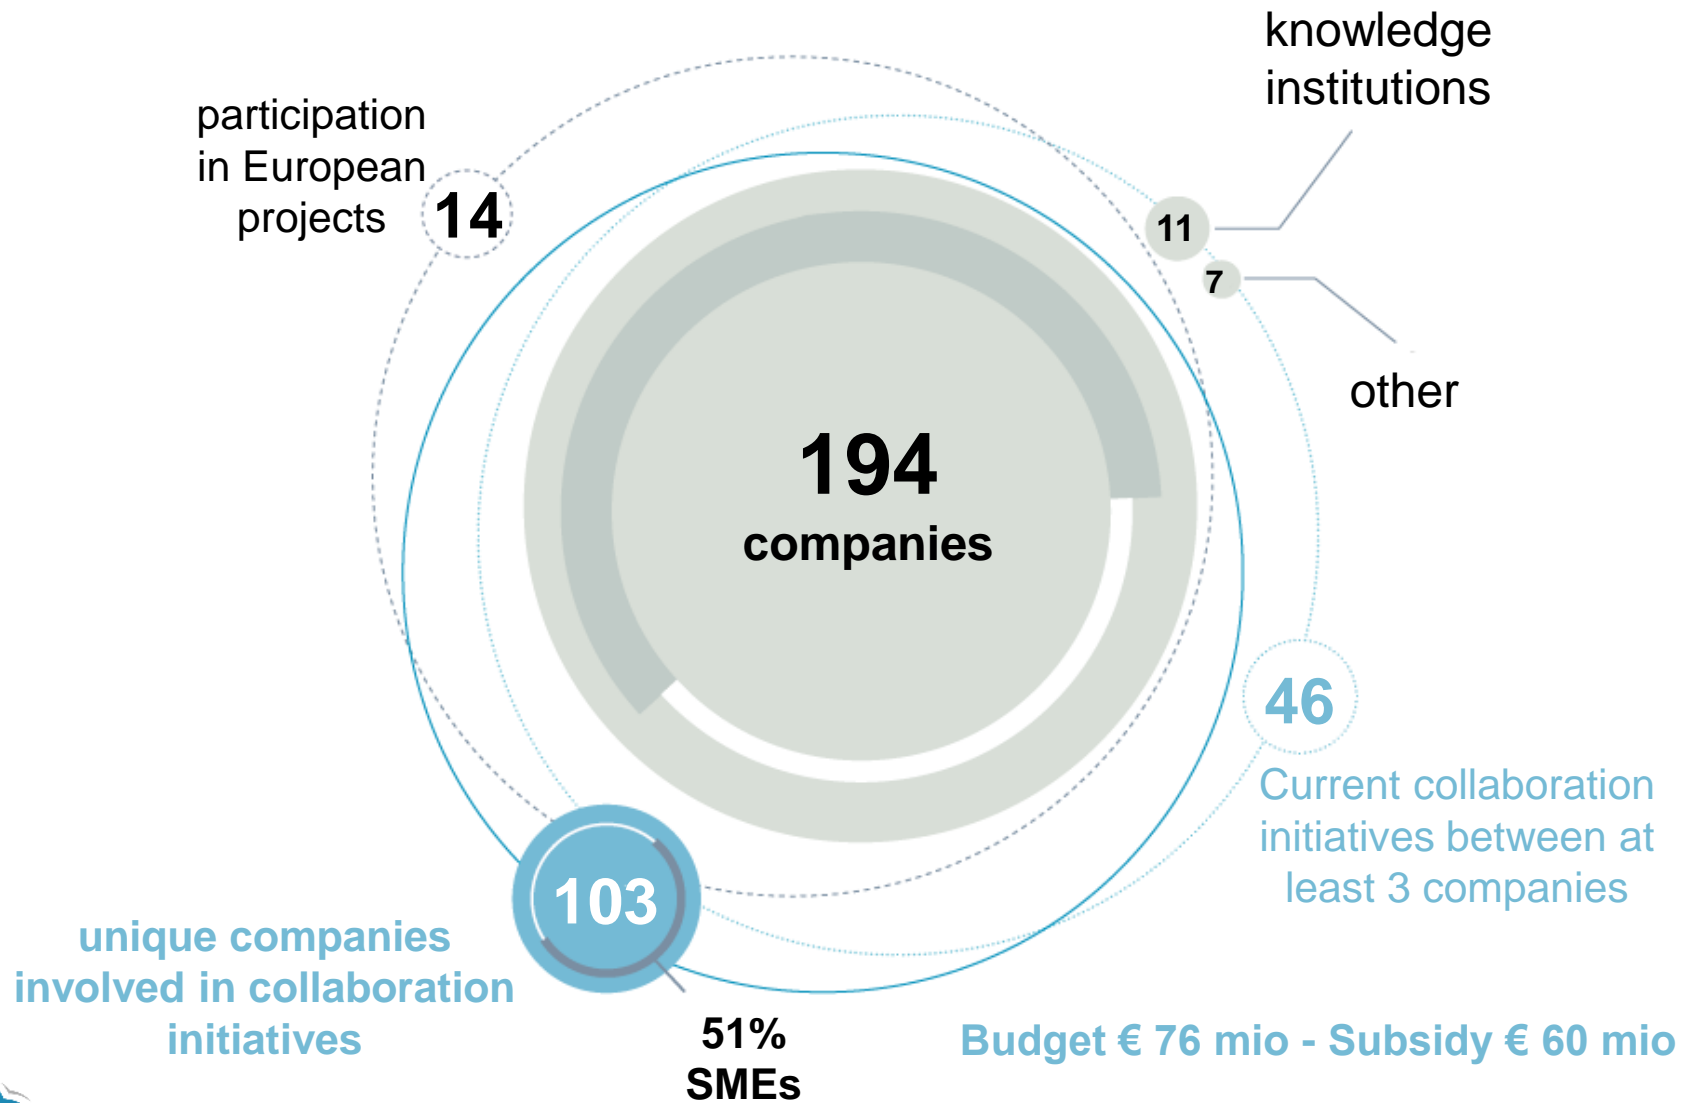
knowledge institutions

participation in European projects 14

11

7

other

194
companies

46
Current collaboration initiatives between at least 3 companies

103
unique companies involved in collaboration initiatives

51%
SMEs

Budget € 76 mio - Subsidy € 60 mio